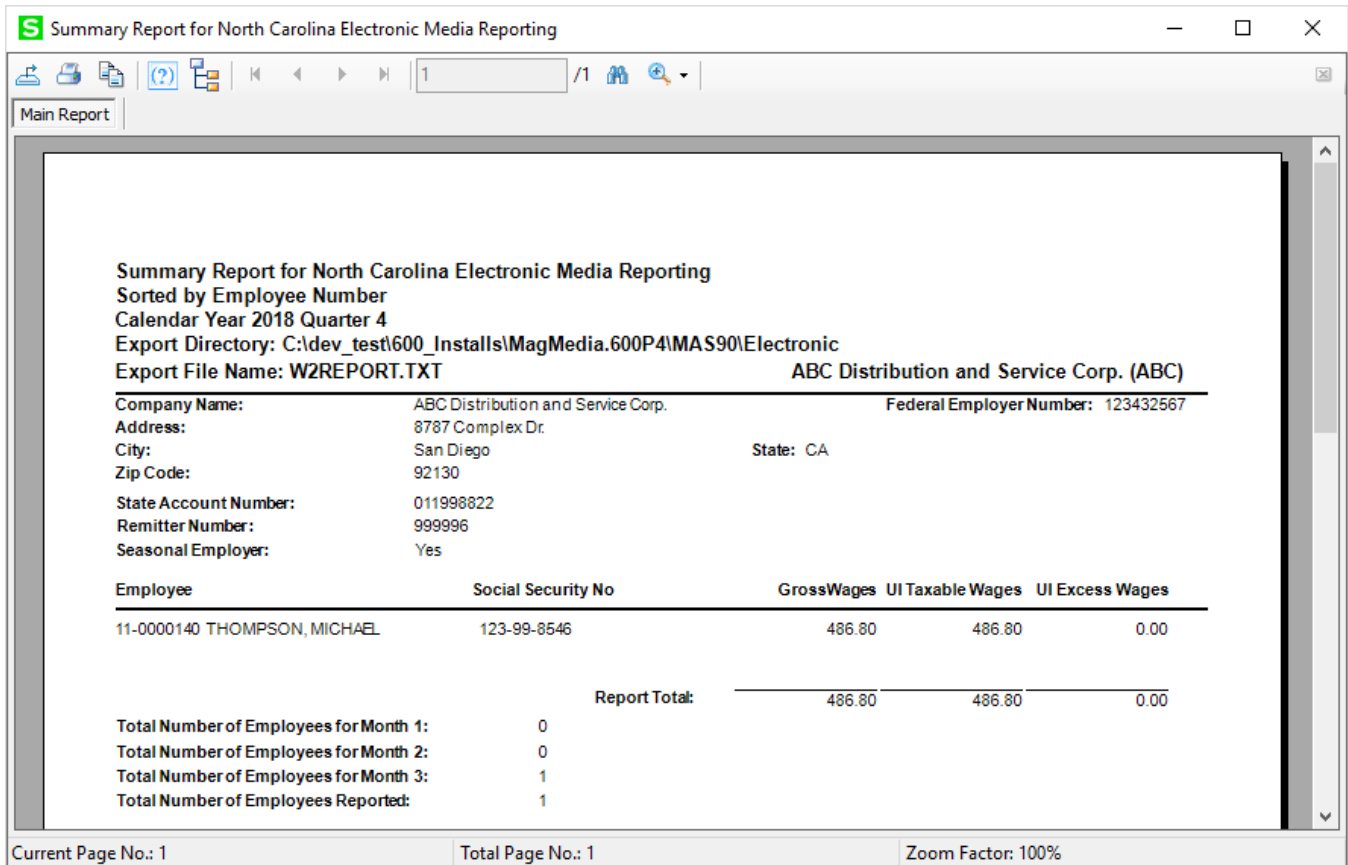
Summary Report for North Carolina Electronic Media Reporting

1 /1

Main Report

Summary Report for North Carolina Electronic Media Reporting
Sorted by Employee Number
Calendar Year 2018 Quarter 4
Export Directory: C:\dev_test\600_Installs\MagMedia.600P4\MAS90\Electronic
Export File Name: W2REPORT.TXT

ABC Distribution and Service Corp. (ABC)

Company Name: ABC Distribution and Service Corp.
Federal Employer Number: 123432567
Address: 8787 Complex Dr.
City: San Diego
State: CA
Zip Code: 92130
State Account Number: 011998822
Remitter Number: 999996
Seasonal Employer: Yes

| Employee | Social Security No | GrossWages | UI Taxable Wages | UI Excess Wages |
|---|---|---|---|---|
| 11-0000140 THOMPSON, MICHAEL | 123-99-8546 | 486.80 | 486.80 | 0.00 |
| | Report Total: | 486.80 | 486.80 | 0.00 |

Total Number of Employees for Month 1: 0
Total Number of Employees for Month 2: 0
Total Number of Employees for Month 3: 1
Total Number of Employees Reported: 1

Current Page No.: 1
Total Page No.: 1
Zoom Factor: 100%